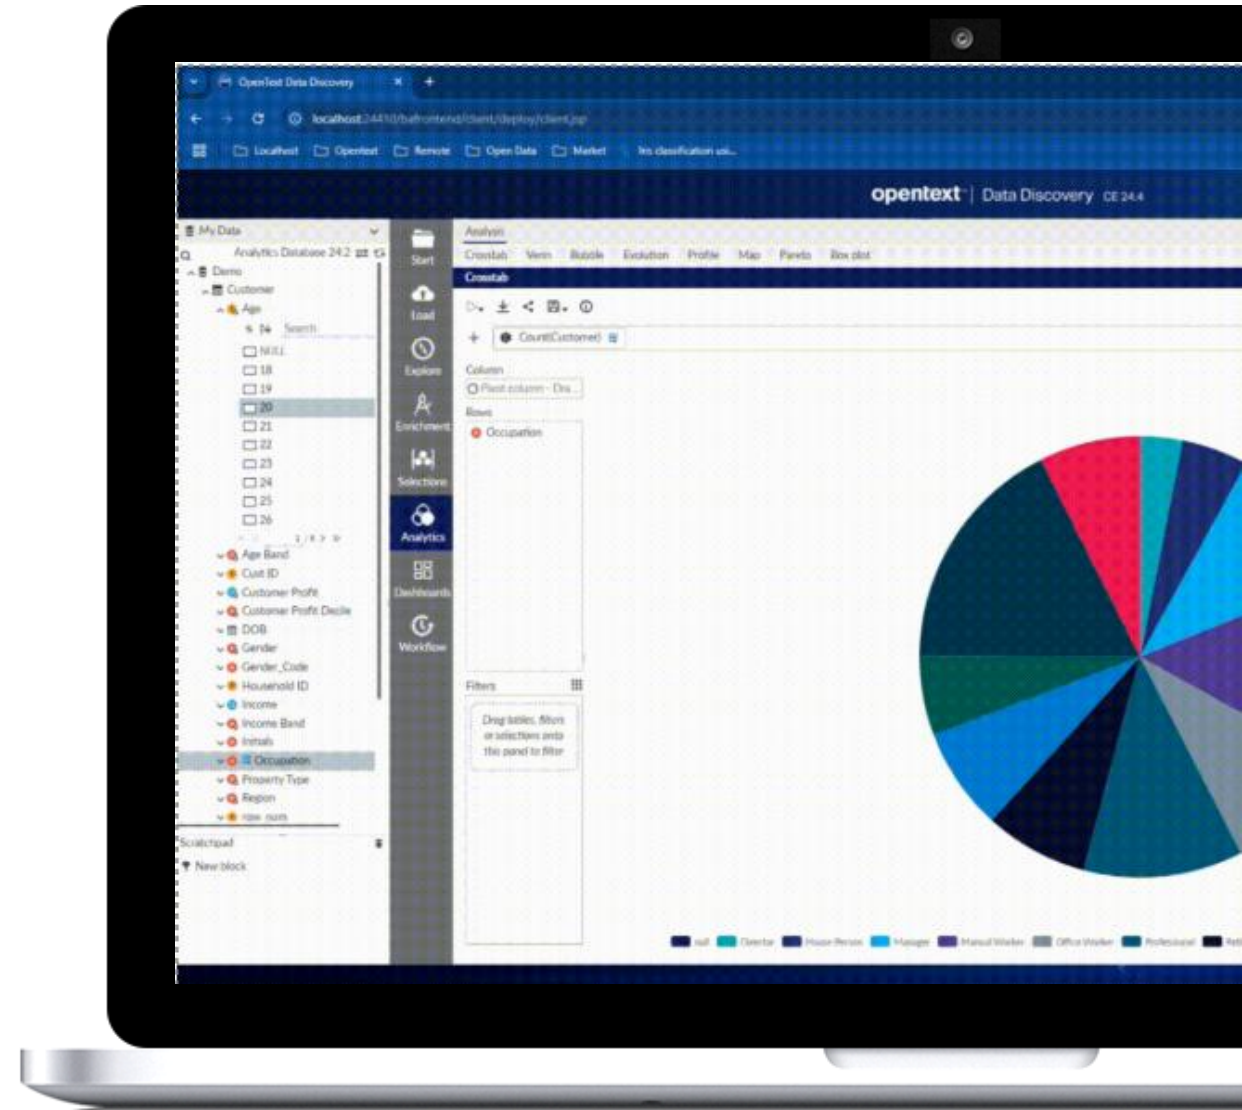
OpenText Data Discovery

localhost:24410/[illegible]/client/deploy/client.jsp

Localhost Opentext Remote Open Data Market Iris classification usi...

opentext | Data Discovery CE 24.4

My Data

Analytics Database 24.2

Demo
Customer
Age
Search
NULL
18
19
20
21
22
23
24
25
26
1 / 4
Age Band
Cust ID
Customer Profit
Customer Profit Decile
DOB
Gender
Gender_Code
Household ID
Income
Income Band
Initials
Occupation
Property Type
Region
row_num

Scratchpad
New block

Start
Load
Explore
Enrichment
Selections
Analytics
Dashboards
Workflow

Analysis
Crosstab Venn Bubble Evolution Profile Map Pareto Box plot
Crosstab

Count(Customer)
Column
Pivot column - Dra...
Rows
Occupation

Filters
Drag tables, filters or selections onto this panel to filter

null Director House Person Manager Manual Worker Office Worker Professional Ret